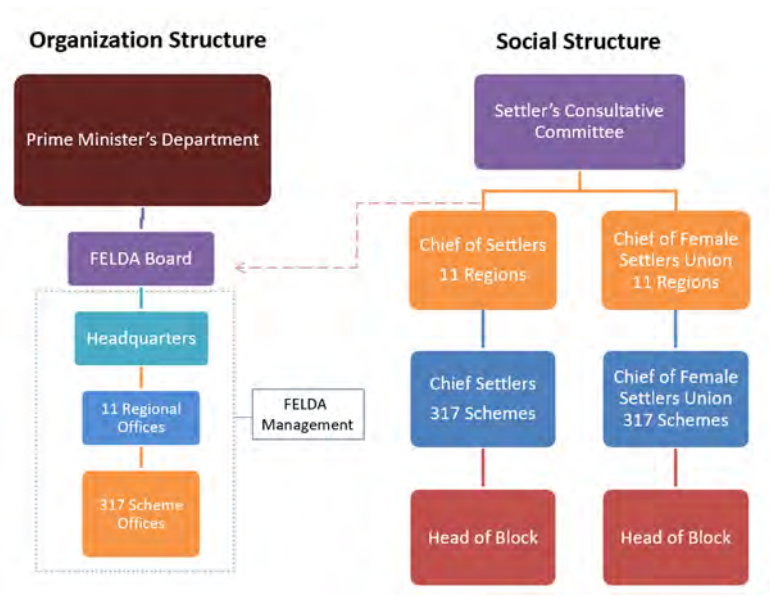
Organization Structure

Prime Minister's Department

FELDA Board

Headquarters

11 Regional Offices

317 Scheme Offices

FELDA Management

Social Structure

Settler's Consultative Committee

Chief of Settlers 11 Regions

Chief of Female Settlers Union 11 Regions

Chief Settlers 317 Schemes

Chief of Female Settlers Union 317 Schemes

Head of Block

Head of Block